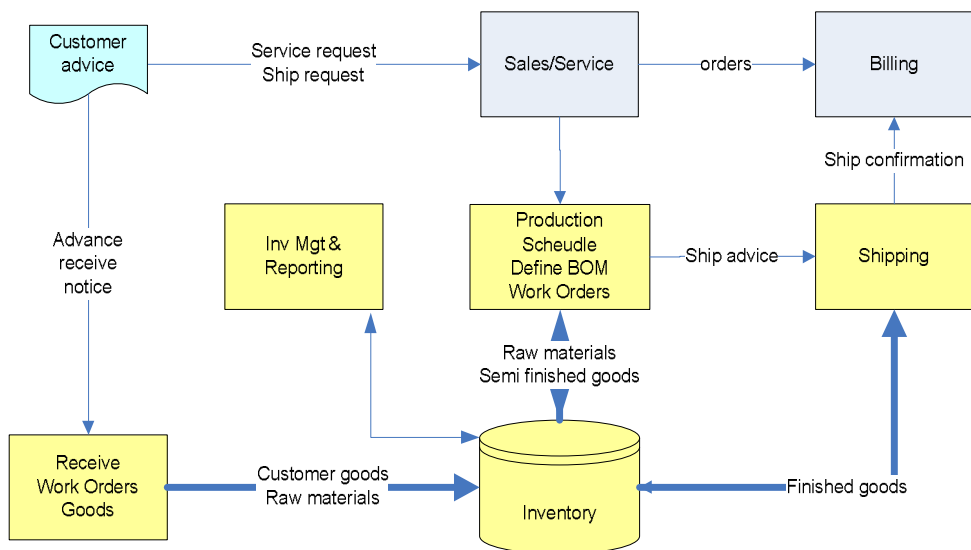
Customer advice

Service request
Ship request

Sales/Service

orders

Billing

Ship confirmation

Advance receive notice

Inv Mgt & Reporting

Production
Scheudle
Define BOM
Work Orders

Ship advice

Shipping

Raw materials
Semi finished goods

Receive
Work Orders
Goods

Customer goods
Raw materials

Inventory

Finished goods